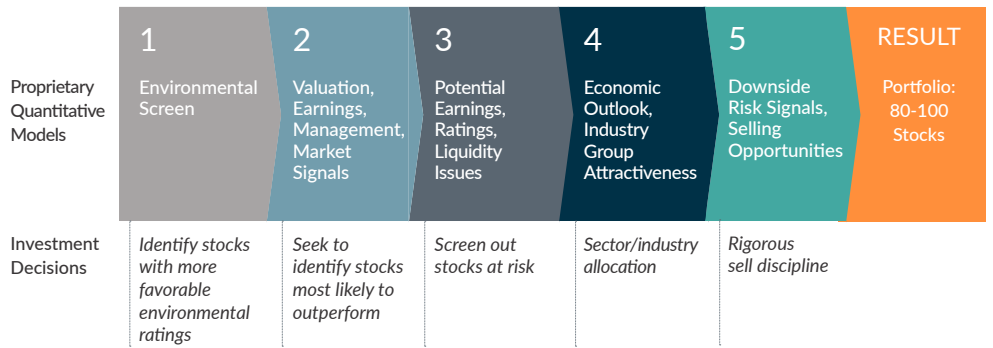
Proprietary Quantitative Models

1
Environmental Screen

2
Valuation, Earnings, Management, Market Signals

3
Potential Earnings, Ratings, Liquidity Issues

4
Economic Outlook, Industry Group Attractiveness

5
Downside Risk Signals, Selling Opportunities

RESULT
Portfolio: 80-100 Stocks

Investment Decisions

Identify stocks with more favorable environmental ratings

Seek to identify stocks most likely to outperform

Screen out stocks at risk

Sector/industry allocation

Rigorous sell discipline